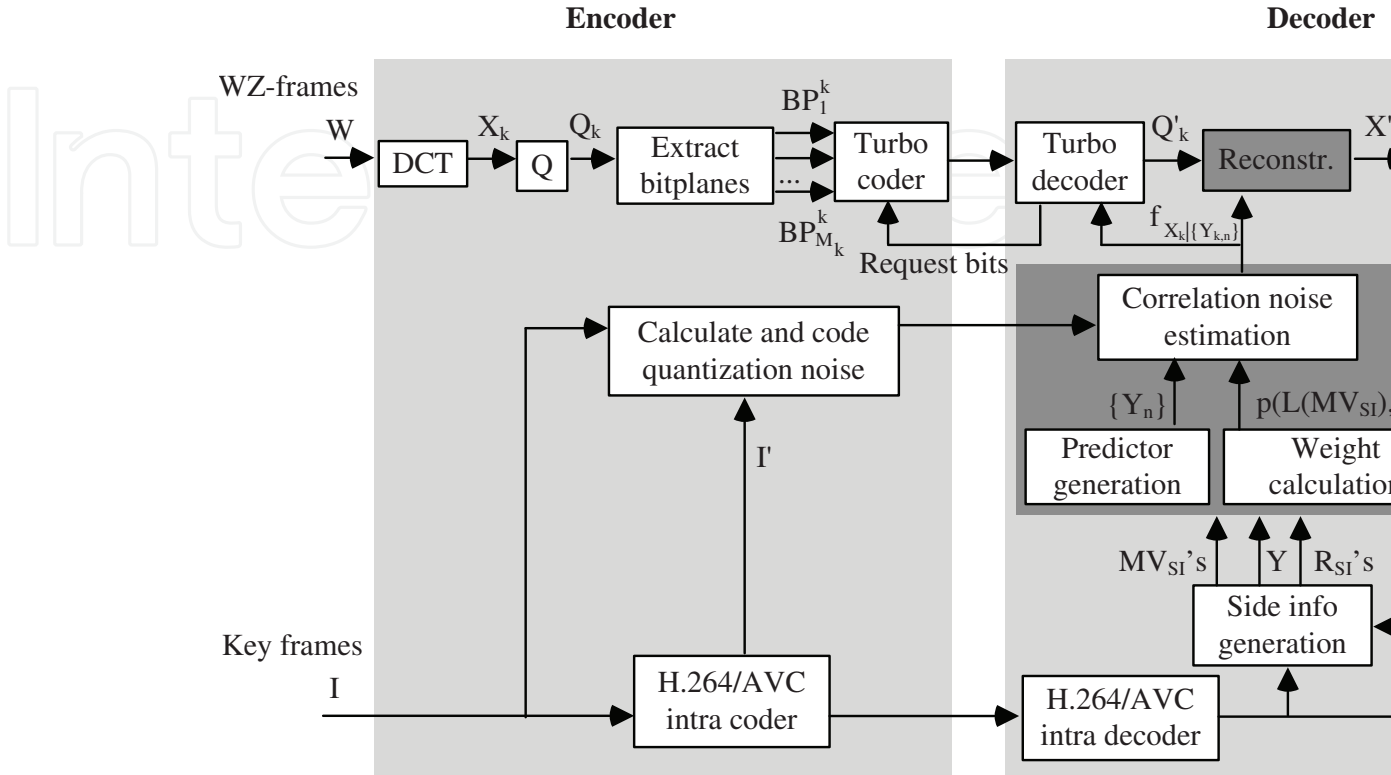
Encoder

Decoder

WZ-frames

W

DCT

$X_k$

Q

$Q_k$

Extract bitplanes

$BP_1^k$

...

$BP_{M_k}^k$

Turbo coder

Turbo decoder

$Q'_k$

Reconstr.

X'

$f_{X_k|\{Y_{k,n}\}}$

Request bits

Calculate and code quantization noise

Correlation noise estimation

$\{Y_n\}$

$p(L(MV_{SI}),$

Predictor generation

Weight calculation

I'

$MV_{SI}$'s

Y

$R_{SI}$'s

Side info generation

Key frames

I

H.264/AVC intra coder

H.264/AVC intra decoder